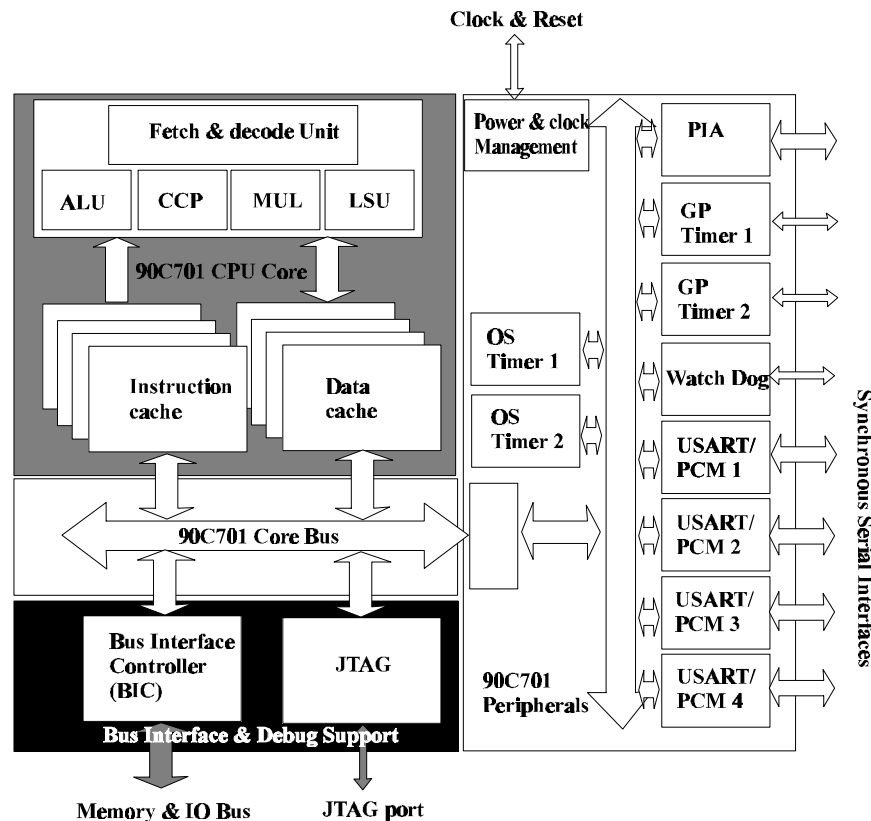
Clock & Reset

Fetch & decode Unit

ALU

CCP

MUL

LSU

90C701 CPU Core

Instruction cache

Data cache

90C701 Core Bus

Bus Interface Controller (BIC)

JTAG

Bus Interface & Debug Support

Memory & IO Bus

JTAG port

Power & clock Management

OS Timer 1

OS Timer 2

90C701 Peripherals

PIA

GP Timer 1

GP Timer 2

Watch Dog

USART/ PCM 1

USART/ PCM 2

USART/ PCM 3

USART/ PCM 4

Synchronous Serial Interfaces